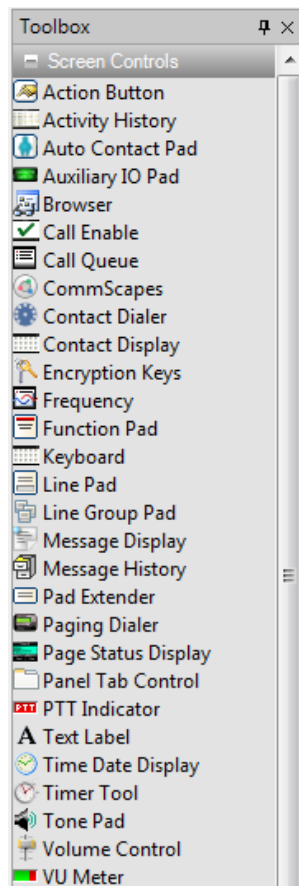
Toolbox
Screen Controls
Action Button
Activity History
Auto Contact Pad
Auxiliary IO Pad
Browser
Call Enable
Call Queue
CommScapes
Contact Dialer
Contact Display
Encryption Keys
Frequency
Function Pad
Keyboard
Line Pad
Line Group Pad
Message Display
Message History
Pad Extender
Paging Dialer
Page Status Display
Panel Tab Control
PTT PTT Indicator
A Text Label
Time Date Display
Timer Tool
Tone Pad
Volume Control
VU Meter